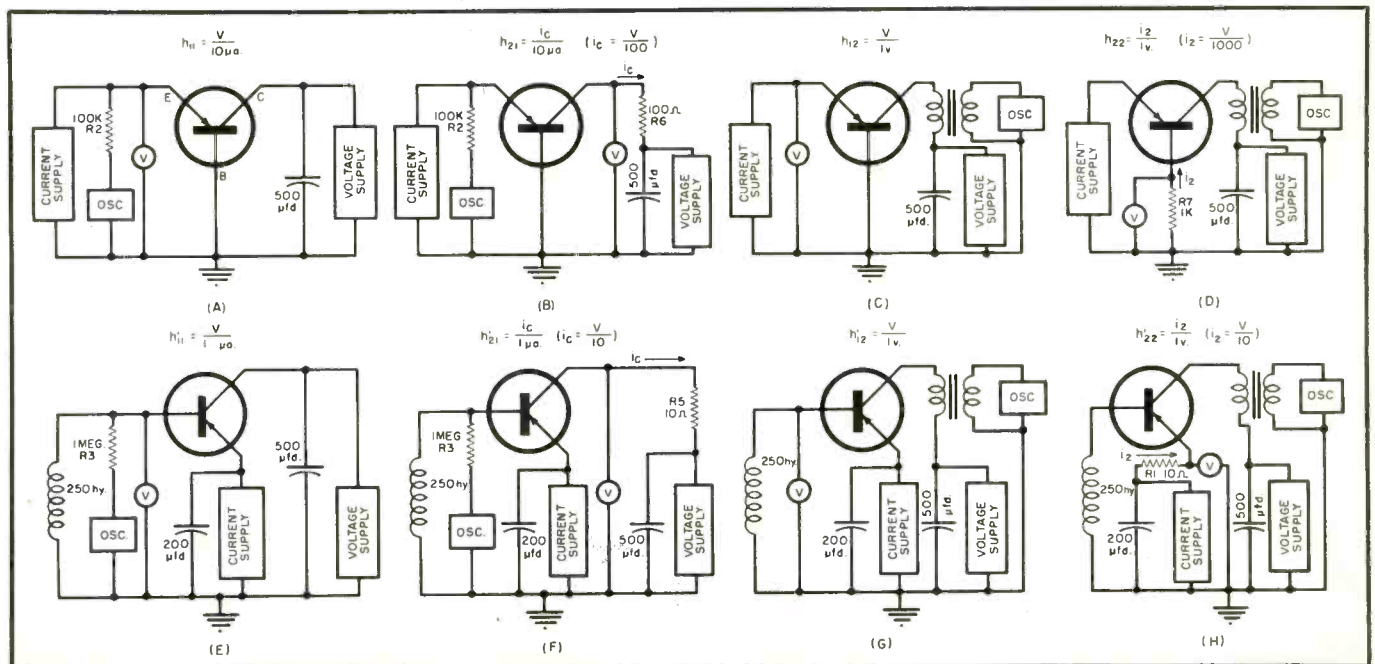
$h_{11} = \frac{V}{10\mu a}$

100K R2
E
C
B
V
CURRENT SUPPLY
OSC
500 µfd
VOLTAGE SUPPLY

(A)

$h_{21} = \frac{i_c}{10\mu a}$ $(i_c = \frac{V}{100})$

$i_c$
100Ω R6
100K R2
CURRENT SUPPLY
OSC
V
500 µfd
VOLTAGE SUPPLY

(B)

$h_{12} = \frac{V}{1v}$

CURRENT SUPPLY
V
OSC
500 µfd.
VOLTAGE SUPPLY

(C)

$h_{22} = \frac{i_2}{1v}$ $(i_2 = \frac{V}{1000})$

CURRENT SUPPLY
$i_2$
V
R7 1K
OSC
500 µfd.
VOLTAGE SUPPLY

(D)

$h'_{11} = \frac{V}{1\mu a}$

1MEG. R3
250 hy.
V
OSC.
200 µfd
CURRENT SUPPLY
500 µfd.
VOLTAGE SUPPLY

(E)

$h'_{21} = \frac{i_c}{1\mu a}$ $(i_c = \frac{V}{10})$

$I_C$
R5 10Ω
1MEG R3
250hy
OSC.
200 µfd
CURRENT SUPPLY
V
500 µfd.
VOLTAGE SUPPLY

(F)

$h'_{12} = \frac{V}{1v}$

OSC
250hy.
V
200 µfd.
CURRENT SUPPLY
500 µfd
VOLTAGE SUPPLY

(G)

$h'_{22} = \frac{i_2}{1v}$ $(i_2 = \frac{V}{10})$

OSC
$i_2$
R1 10Ω
V
250hy
200 µfd.
CURRENT SUPPLY
500 µfd
VOLTAGE SUPPLY

(H)